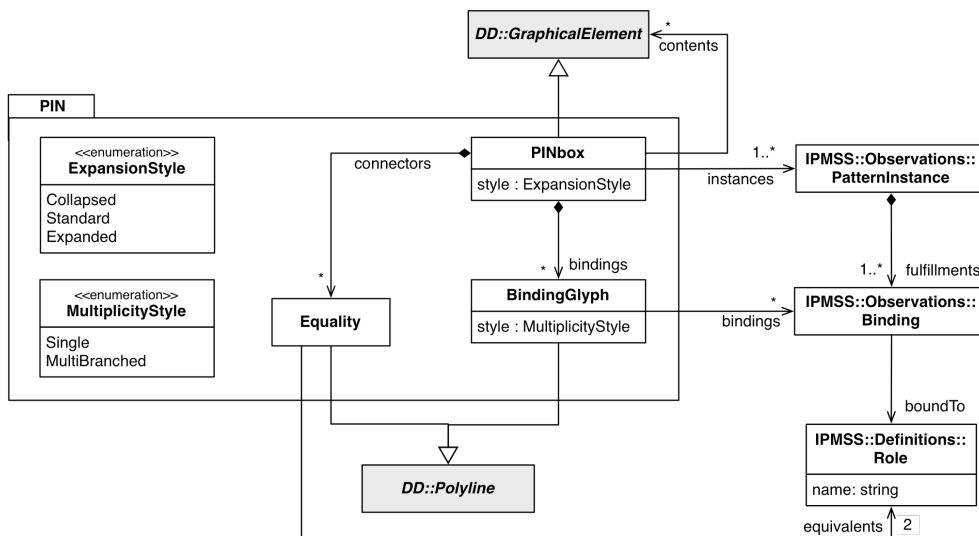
DD::GraphicalElement

*
contents

PIN

<<enumeration>>
ExpansionStyle

Collapsed
Standard
Expanded

<<enumeration>>
MultiplicityStyle

Single
MultiBranched

connectors

PINbox

style : ExpansionStyle

1..*
instances

IPMSS::Observations::
PatternInstance

*
bindings

*

Equality

BindingGlyph

style : MultiplicityStyle

*
bindings

1..*
fulfillments

IPMSS::Observations::
Binding

boundTo

IPMSS::Definitions::
Role

name: string

DD::Polyline

equivalents
2